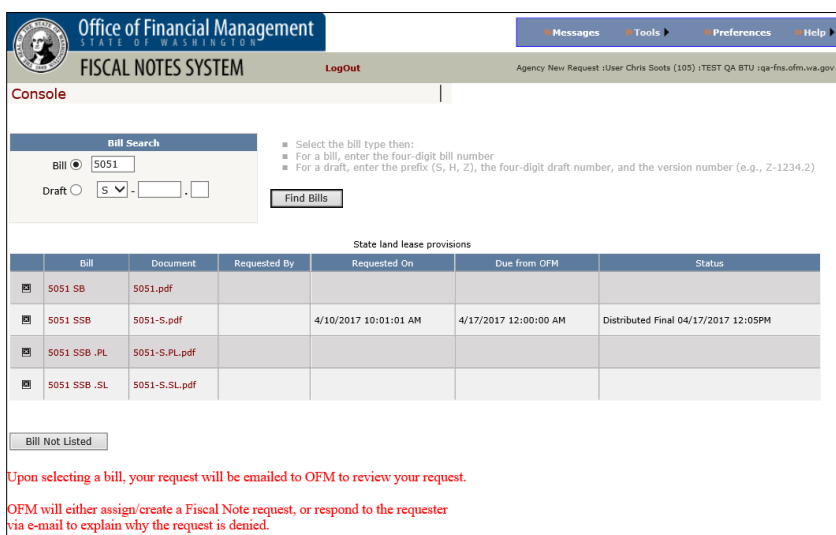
Office of Financial Management
STATE OF WASHINGTON

Messages Tools Preferences Help

FISCAL NOTES SYSTEM

LogOut

Agency New Request :User Chris Soots (105) :TEST QA BTU :qa-fns.ofm.wa.gov

Console

Bill Search

Bill 5051

Draft S - .

Select the bill type then:
For a bill, enter the four-digit bill number
For a draft, enter the prefix (S, H, Z), the four-digit draft number, and the version number (e.g., Z-1234.2)

Find Bills

State land lease provisions

| | Bill | Document | Requested By | Requested On | Due from OFM | Status |
|---|---|---|---|---|---|---|
| | 5051 SB | 5051.pdf | | | | |
| | 5051 SSB | 5051-S.pdf | | 4/10/2017 10:01:01 AM | 4/17/2017 12:00:00 AM | Distributed Final 04/17/2017 12:05PM |
| | 5051 SSB .PL | 5051-S.PL.pdf | | | | |
| | 5051 SSB .SL | 5051-S.SL.pdf | | | | |

Bill Not Listed

Upon selecting a bill, your request will be emailed to OFM to review your request.

OFM will either assign/create a Fiscal Note request, or respond to the requester via e-mail to explain why the request is denied.